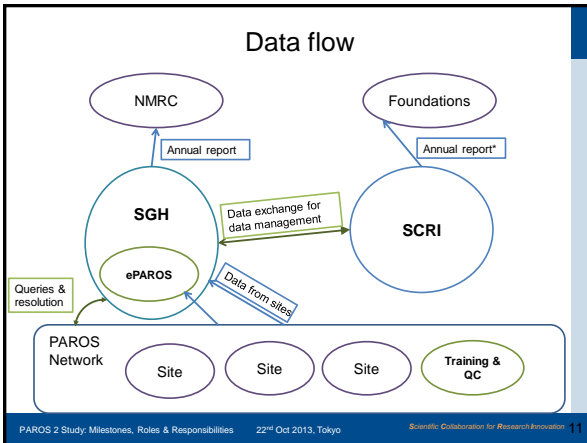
Data flow

NMRC

Foundations

Annual report

Annual report*

SGH

Data exchange for data management

SCRI

ePAROS

Data from sites

Queries & resolution

PAROS Network

Site

Site

Site

Training & QC

PAROS 2 Study: Milestones, Roles & Responsibilities 22$^{nd}$ Oct 2013, Tokyo

Scientific Collaboration for Research Innovation 11